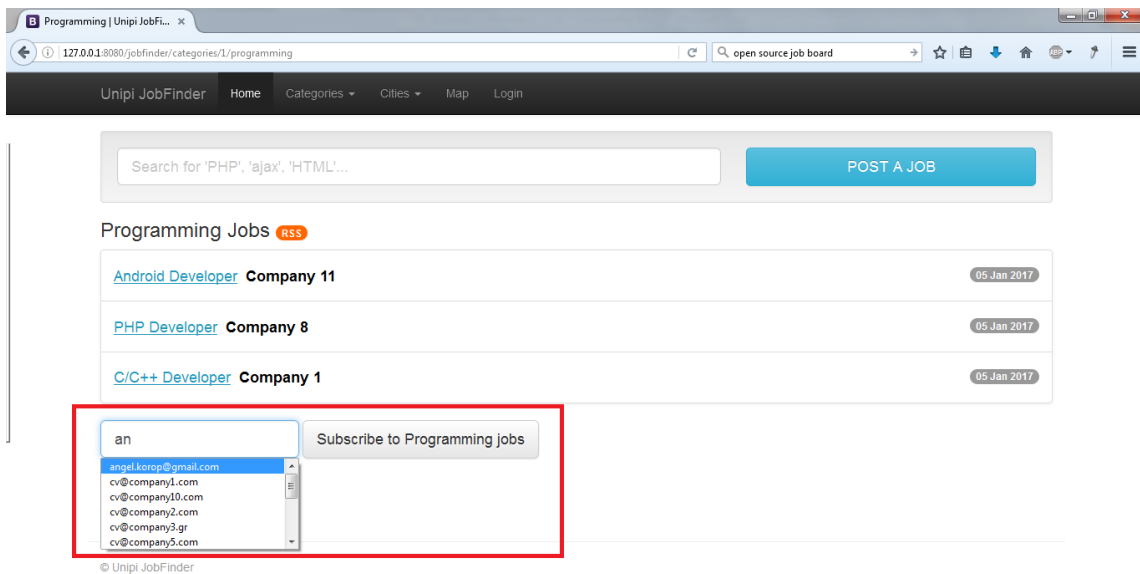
B Programming | Unipi JobFi... ×

127.0.0.1:8080/jobfinder/categories/1/programming

open source job board

Unipi JobFinder Home Categories ▾ Cities ▾ Map Login

Search for 'PHP', 'ajax', 'HTML'...

POST A JOB

Programming Jobs RSS

Android Developer Company 11 05 Jan 2017

PHP Developer Company 8 05 Jan 2017

C/C++ Developer Company 1 05 Jan 2017

an

Subscribe to Programming jobs

angel.korop@gmail.com
cv@company1.com
cv@company10.com
cv@company2.com
cv@company3.gr
cv@company5.com

© Unipi JobFinder